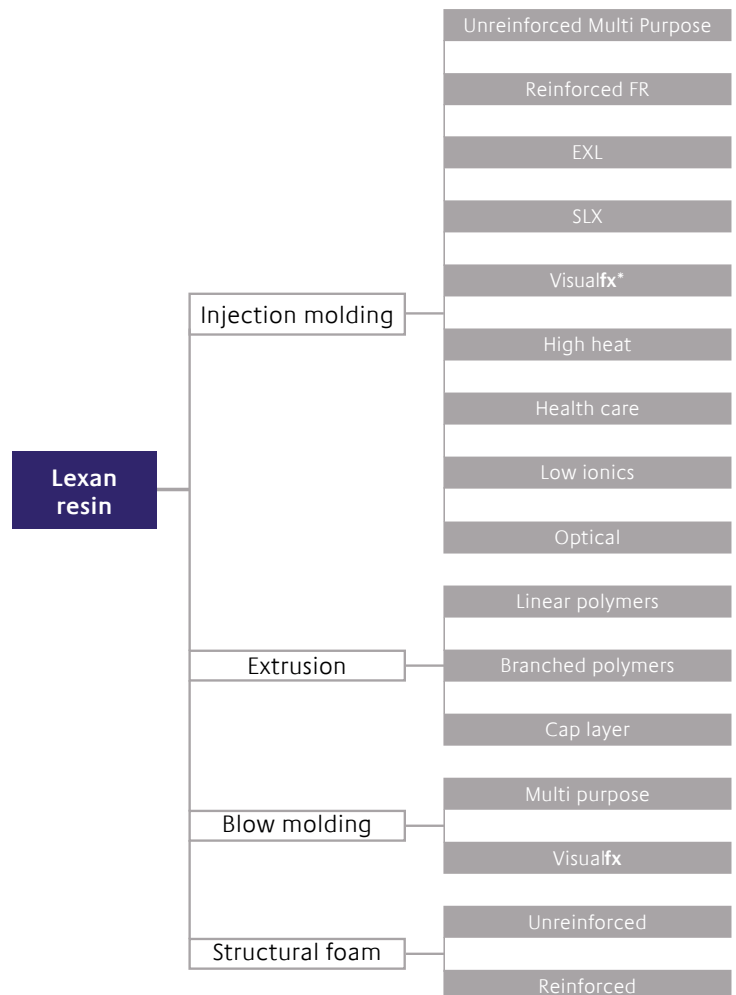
Lexan resin

Injection molding

Unreinforced Multi Purpose

Reinforced FR

EXL

SLX

Visualfx*

High heat

Health care

Low ionics

Optical

Extrusion

Linear polymers

Branched polymers

Cap layer

Blow molding

Multi purpose

Visualfx

Structural foam

Unreinforced

Reinforced